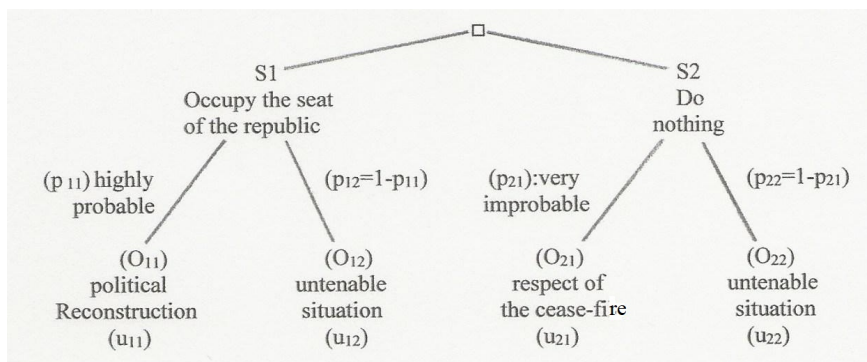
S1
Occupy the seat of the republic

S2
Do nothing

($p_{11}$) highly probable

($p_{12}$=1-$p_{11}$)

($p_{21}$):very improbable

($p_{22}$=1-$p_{21}$)

($O_{11}$)
political Reconstruction
($u_{11}$)

($O_{12}$)
untenable situation
($u_{12}$)

($O_{21}$)
respect of the cease-fire
($u_{21}$)

($O_{22}$)
untenable situation
($u_{22}$)